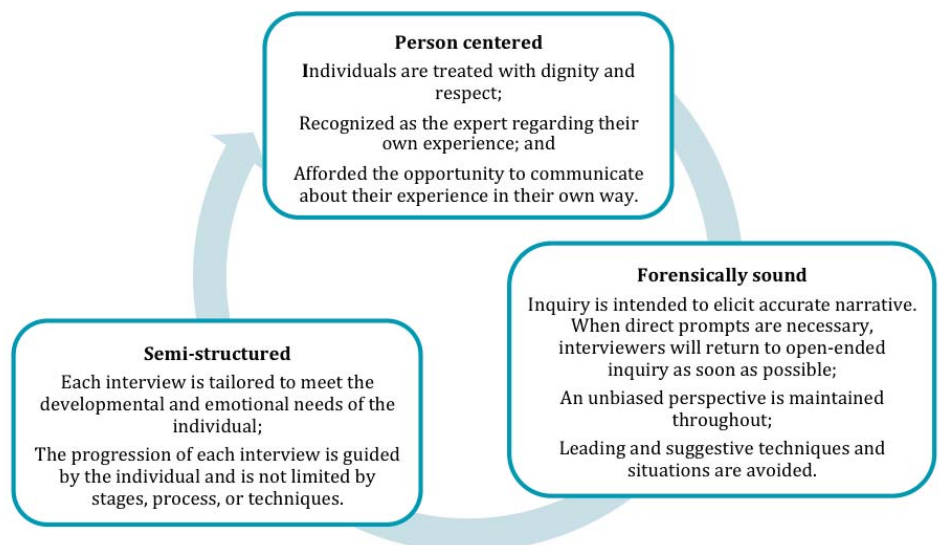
**Person centered**

Individuals are treated with dignity and respect;

Recognized as the expert regarding their own experience; and

Afforded the opportunity to communicate about their experience in their own way.

**Forensically sound**

Inquiry is intended to elicit accurate narrative. When direct prompts are necessary, interviewers will return to open-ended inquiry as soon as possible;

An unbiased perspective is maintained throughout;

Leading and suggestive techniques and situations are avoided.

**Semi-structured**

Each interview is tailored to meet the developmental and emotional needs of the individual;

The progression of each interview is guided by the individual and is not limited by stages, process, or techniques.